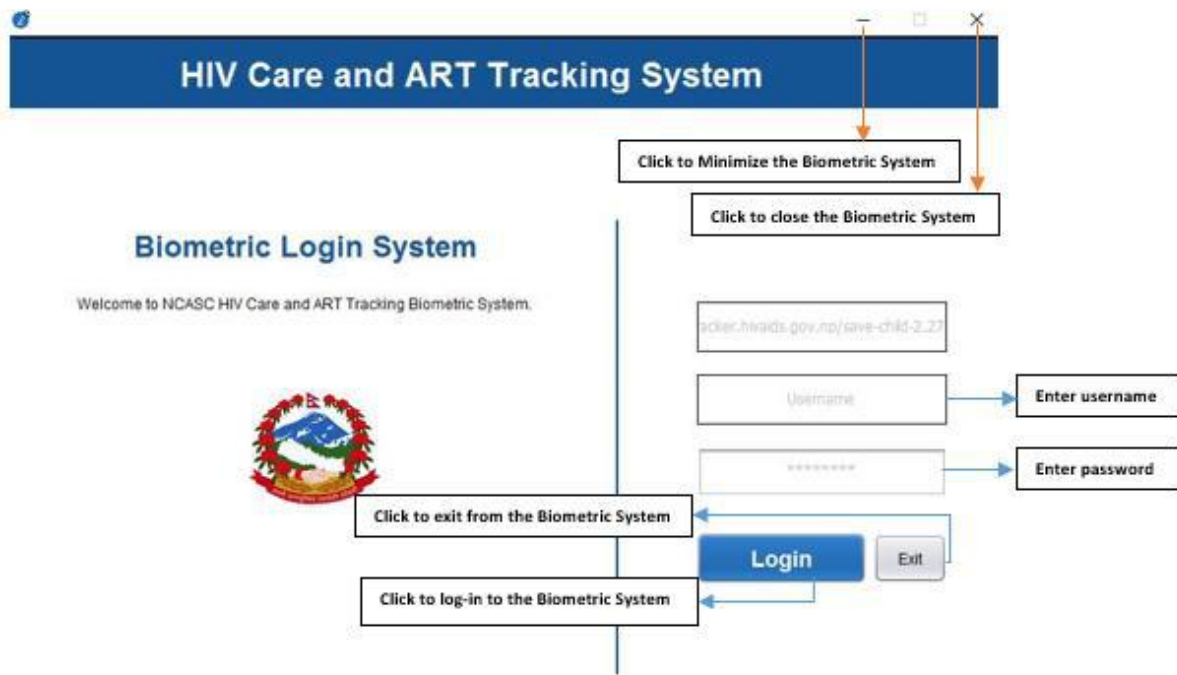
HIV Care and ART Tracking System

Click to Minimize the Biometric System

Click to close the Biometric System

Biometric Login System

Welcome to NCASC HIV Care and ART Tracking Biometric System.

acker.hivaids.gov.np/save-child-2.27

Username

Enter username

*********

Enter password

Click to exit from the Biometric System

Login

Exit

Click to log-in to the Biometric System